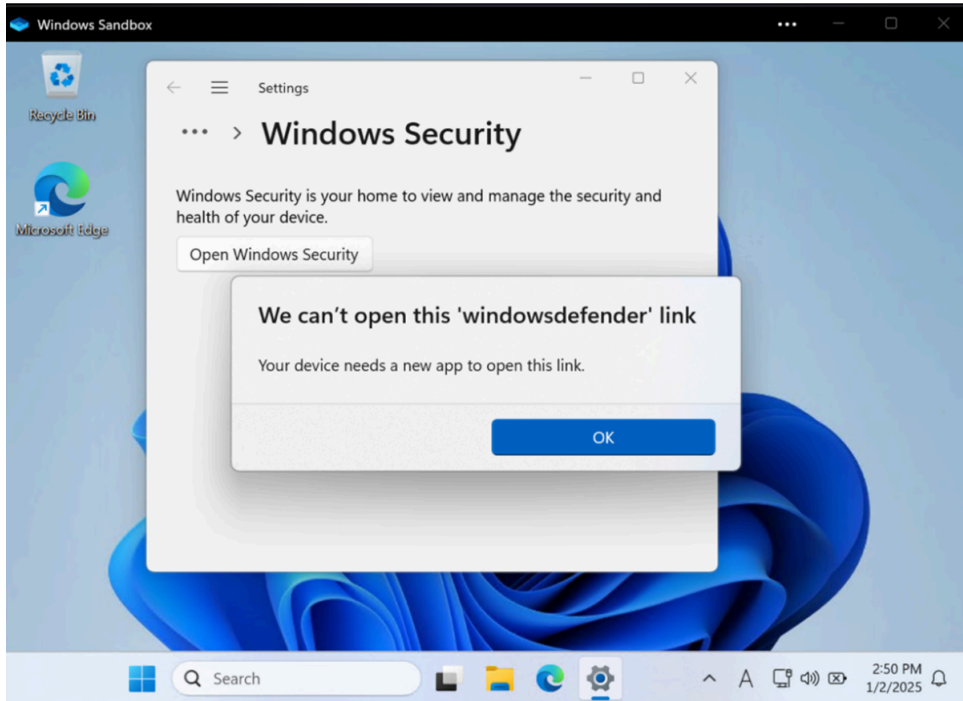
Windows Sandbox

Recycle Bin

Microsoft Edge

Settings

••• > Windows Security

Windows Security is your home to view and manage the security and health of your device.

Open Windows Security

We can't open this 'windowsdefender' link

Your device needs a new app to open this link.

OK

Search

A

2:50 PM
1/2/2025